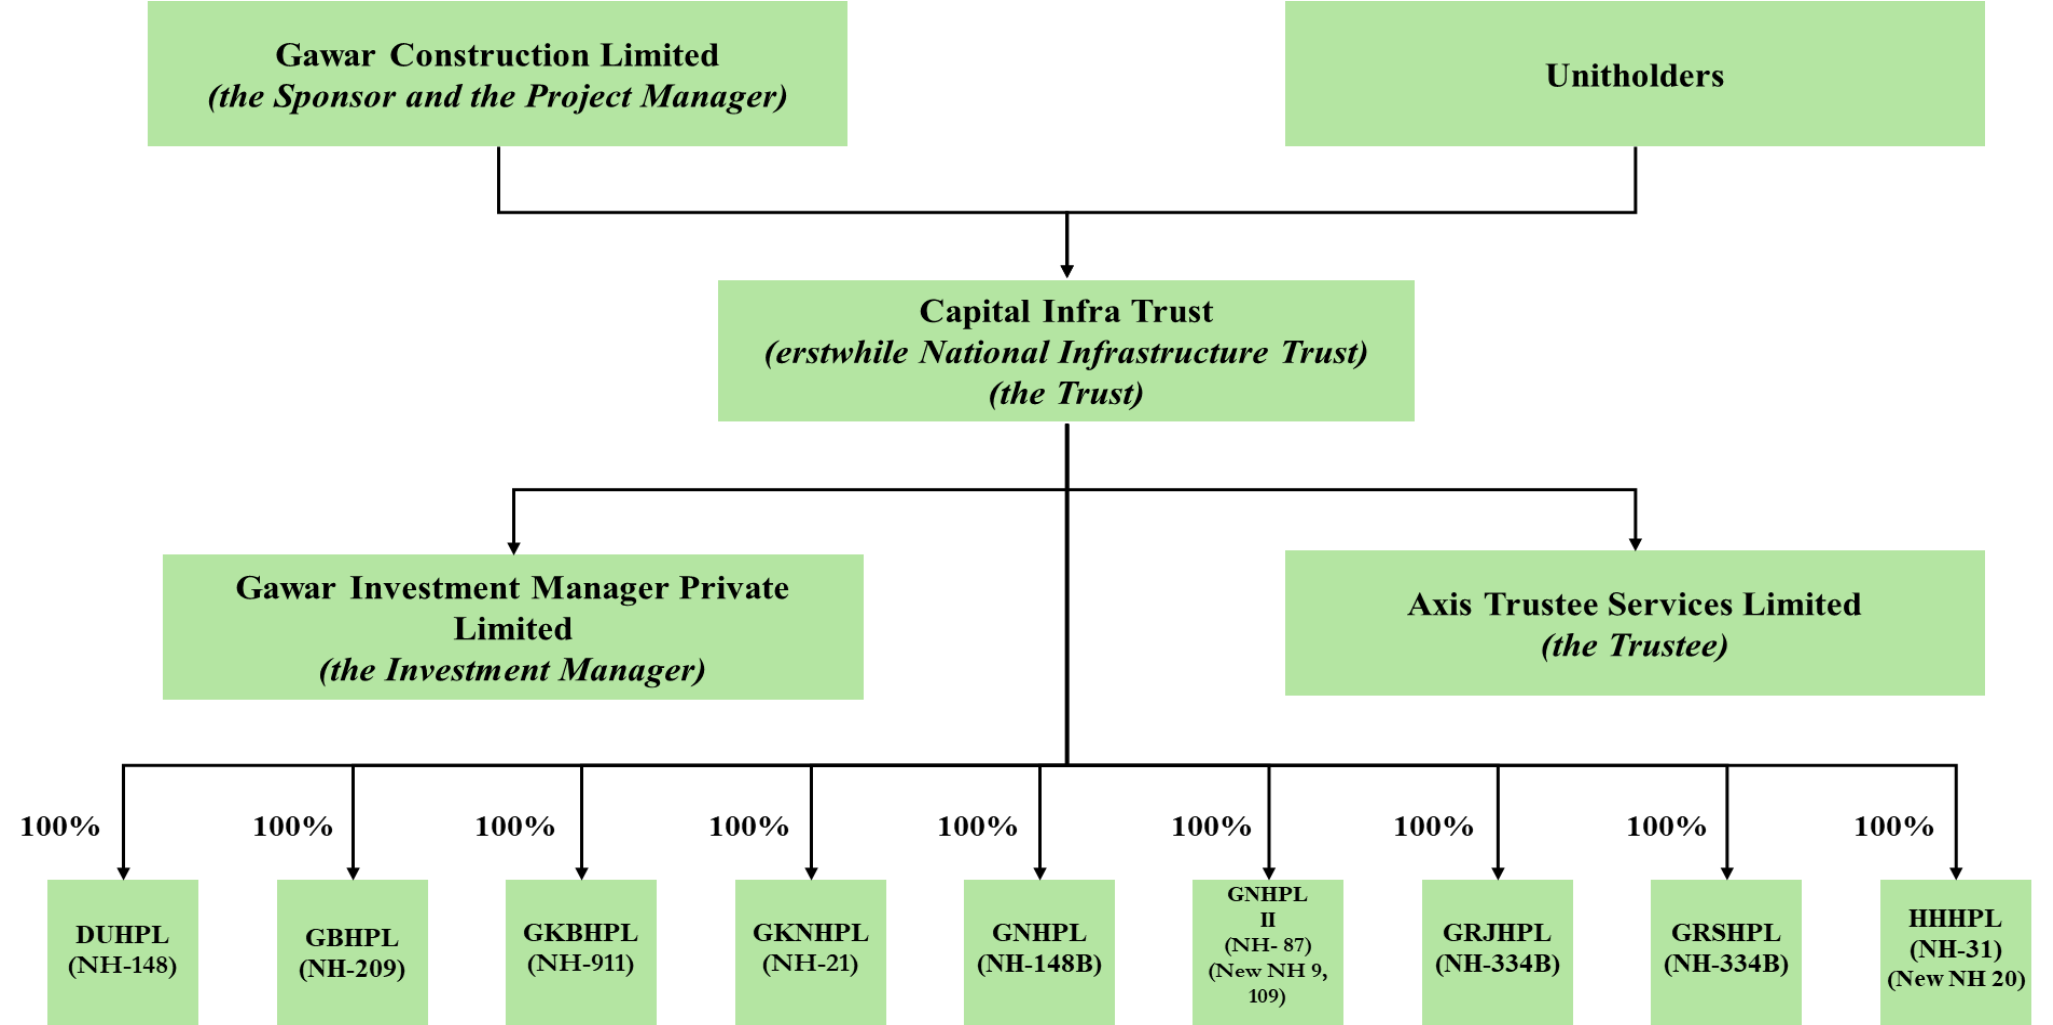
Gawar Construction Limited
(the Sponsor and the Project Manager)

Unitholders

Capital Infra Trust
(erstwhile National Infrastructure Trust)
(the Trust)

Gawar Investment Manager Private Limited
(the Investment Manager)

Axis Trustee Services Limited
(the Trustee)

100%
DUHPL
(NH-148)

100%
GBHPL
(NH-209)

100%
GKBHPL
(NH-911)

100%
GKNHPL
(NH-21)

100%
GNHPL
(NH-148B)

100%
GNHPL
II
(NH- 87)
(New NH 9, 109)

100%
GRJHPL
(NH-334B)

100%
GRSHPL
(NH-334B)

100%
HHHPL
(NH-31)
(New NH 20)